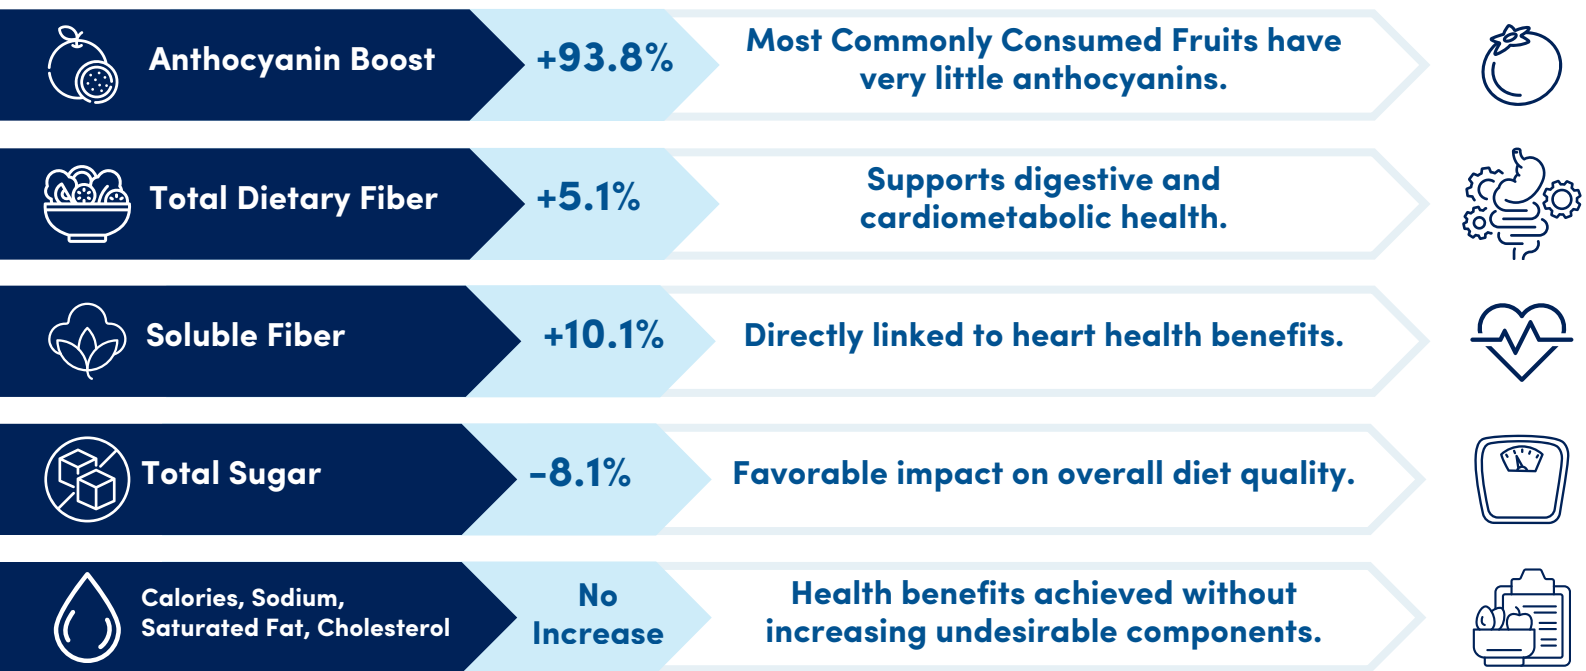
Anthocyanin Boost
+93.8%
Most Commonly Consumed Fruits have very little anthocyanins.

Total Dietary Fiber
+5.1%
Supports digestive and cardiometabolic health.

Soluble Fiber
+10.1%
Directly linked to heart health benefits.

Total Sugar
-8.1%
Favorable impact on overall diet quality.

Calories, Sodium, Saturated Fat, Cholesterol
No Increase
Health benefits achieved without increasing undesirable components.